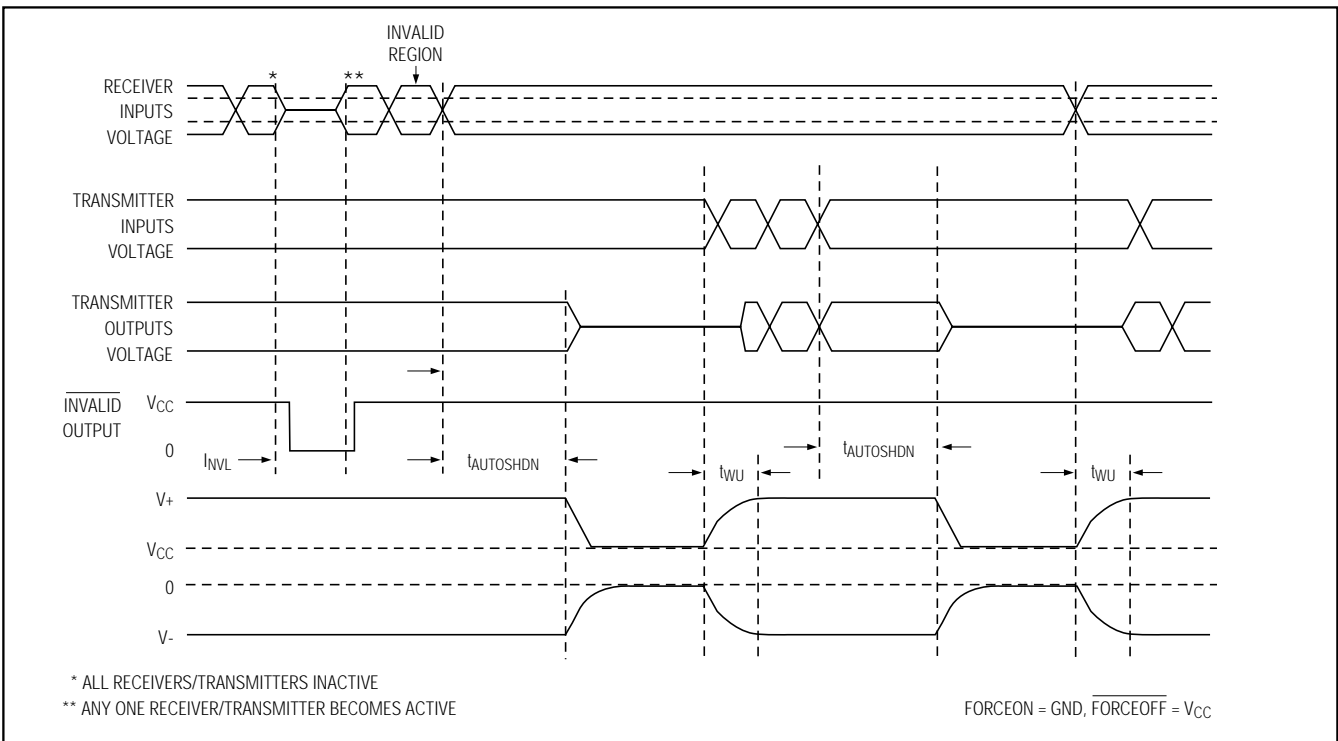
INVALID REGION

RECEIVER INPUTS VOLTAGE

*

**

TRANSMITTER INPUTS VOLTAGE

TRANSMITTER OUTPUTS VOLTAGE

$\overline{\text{INVALID}}$ OUTPUT

$V_{CC}$

0

$I_{NVL}$

$t_{AUTOSHDN}$

$t_{WU}$

$t_{AUTOSHDN}$

$t_{WU}$

V+

$V_{CC}$

0

V-

* ALL RECEIVERS/TRANSMITTERS INACTIVE

** ANY ONE RECEIVER/TRANSMITTER BECOMES ACTIVE

FORCEON = GND, $\overline{\text{FORCEOFF}}$ = $V_{CC}$